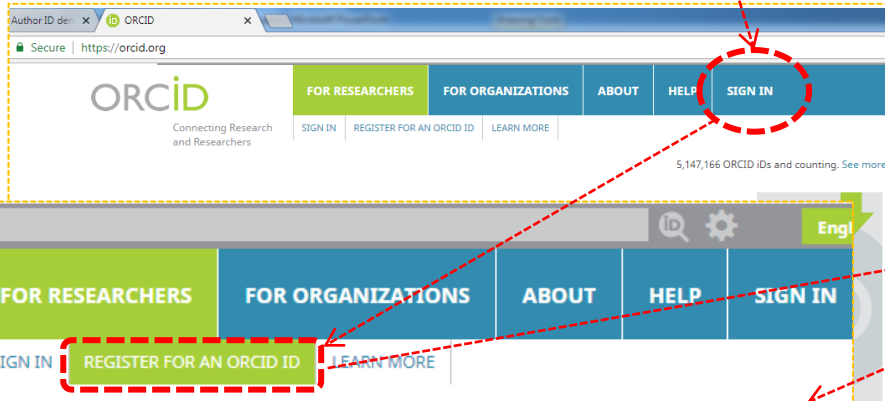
Author ID den
iD ORCID
Microsoft PowerPoint
Drawing Tools
Secure | https://orcid.org

ORCiD
Connecting Research and Researchers

FOR RESEARCHERS
FOR ORGANIZATIONS
ABOUT
HELP
SIGN IN

SIGN IN
REGISTER FOR AN ORCID ID
LEARN MORE

5,147,166 ORCID iDs and counting. See more

iD

Engl

FOR RESEARCHERS
FOR ORGANIZATIONS
ABOUT
HELP
SIGN IN

IGN IN
REGISTER FOR AN ORCID ID
LEARN MORE